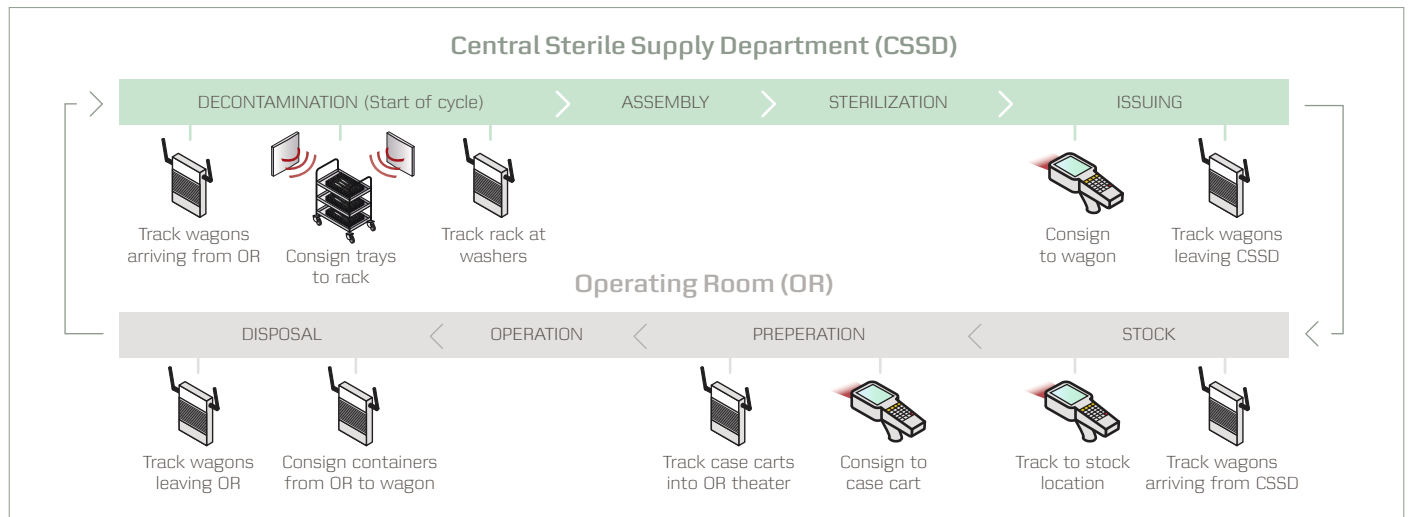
Central Sterile Supply Department (CSSD)

DECONTAMINATION (Start of cycle)

ASSEMBLY

STERILIZATION

ISSUING

Track wagons arriving from OR

Consign trays to rack

Track rack at washers

Consign to wagon

Track wagons leaving CSSD

Operating Room (OR)

DISPOSAL

OPERATION

PREPERATION

STOCK

Track wagons leaving OR

Consign containers from OR to wagon

Track case carts into OR theater

Consign to case cart

Track to stock location

Track wagons arriving from CSSD